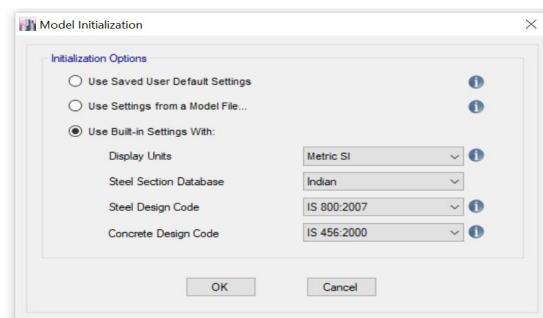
Model Initialization

Initialization Options

Use Saved User Default Settings

Use Settings from a Model File...

Use Built-in Settings With:

Display Units | Metric SI

Steel Section Database | Indian

Steel Design Code | IS 800:2007

Concrete Design Code | IS 456:2000

OK

Cancel